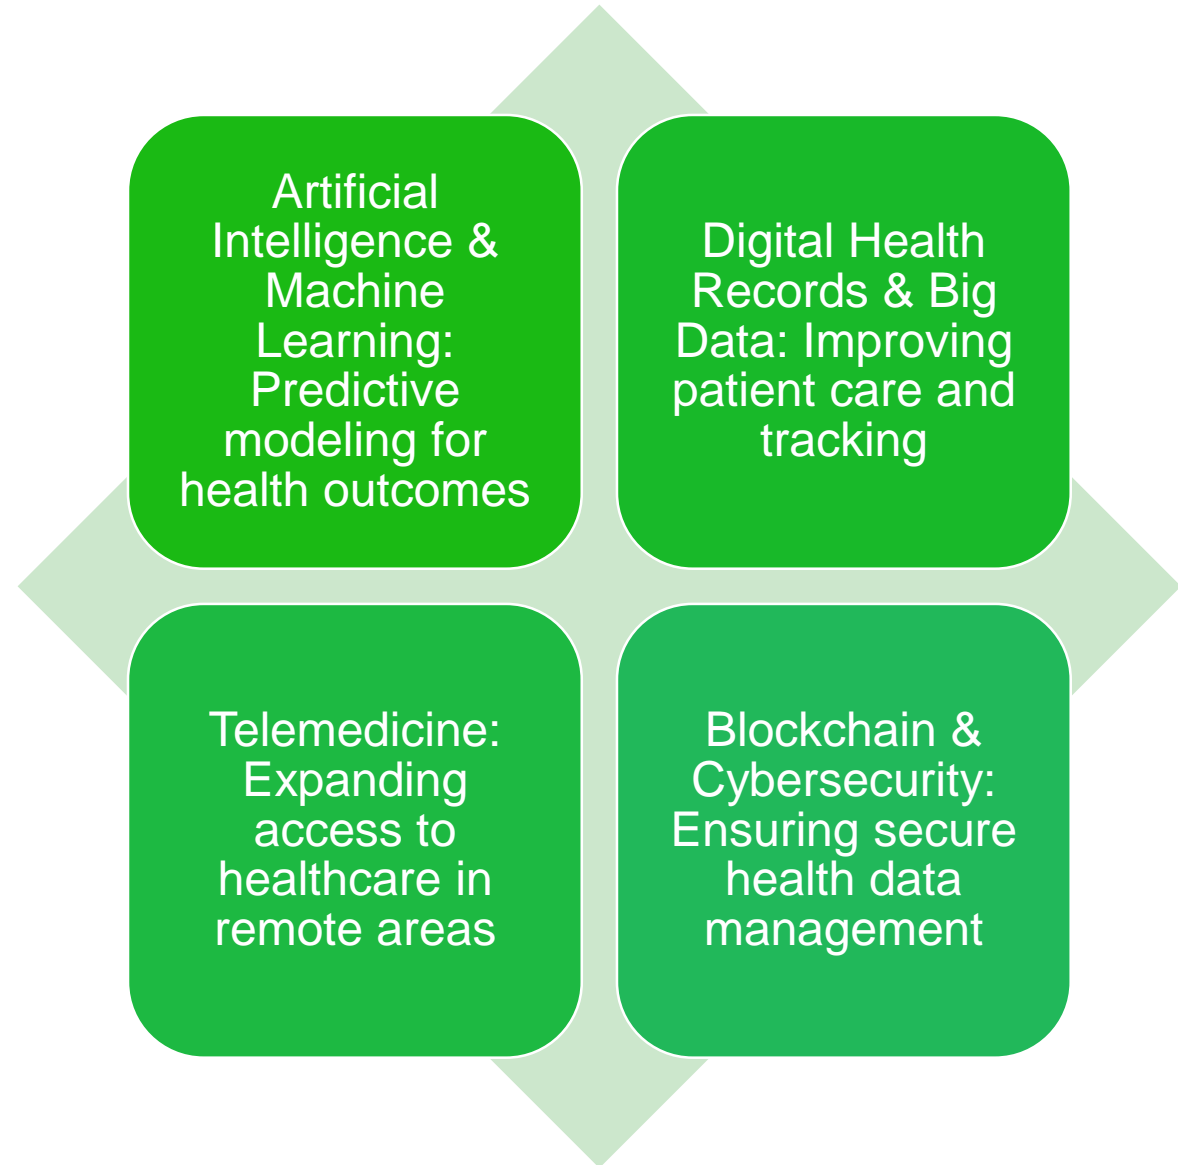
Artificial Intelligence & Machine Learning: Predictive modeling for health outcomes

Digital Health Records & Big Data: Improving patient care and tracking

Telemedicine: Expanding access to healthcare in remote areas

Blockchain & Cybersecurity: Ensuring secure health data management